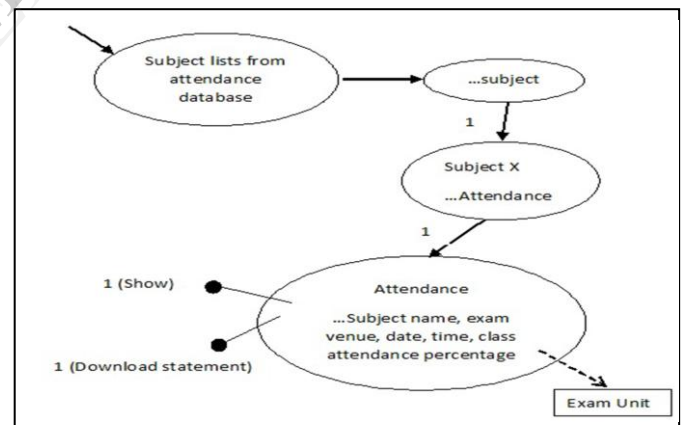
Subject lists from attendance database

...subject

1

Subject X

...Attendance

1

1 (Show)

Attendance

...Subject name, exam venue, date, time, class attendance percentage

1 (Download statement)

Exam Unit